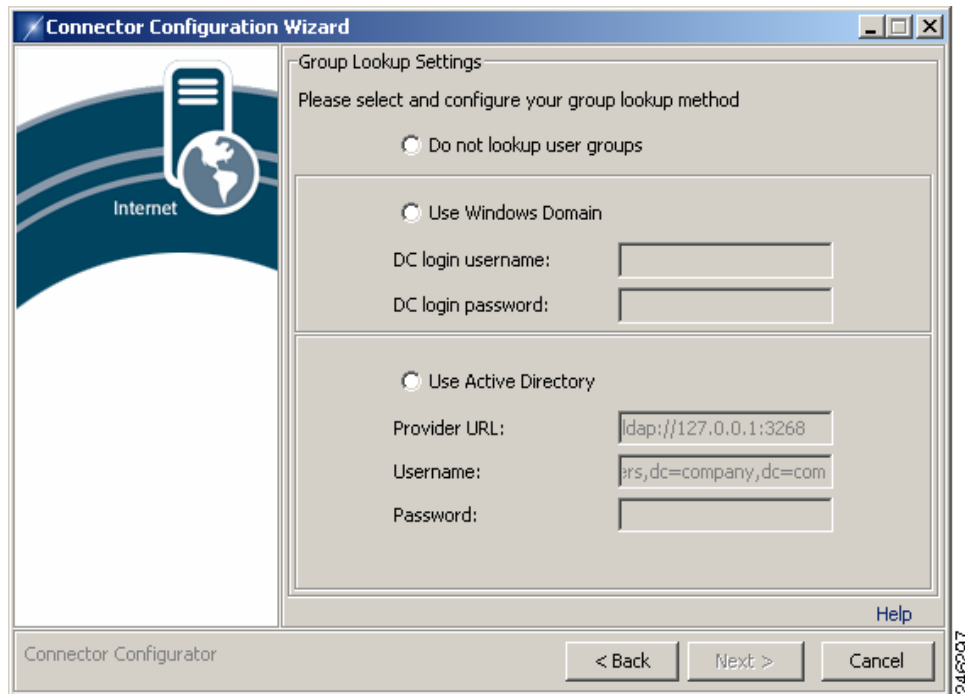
Connector Configuration Wizard

Internet

Group Lookup Settings

Please select and configure your group lookup method

Do not lookup user groups

Use Windows Domain

DC login username:

DC login password:

Use Active Directory

Provider URL: ldap://127.0.0.1:3268

Username: ers,dc=company,dc=com

Password:

Help

Connector Configurator

< Back

Next >

Cancel

246297